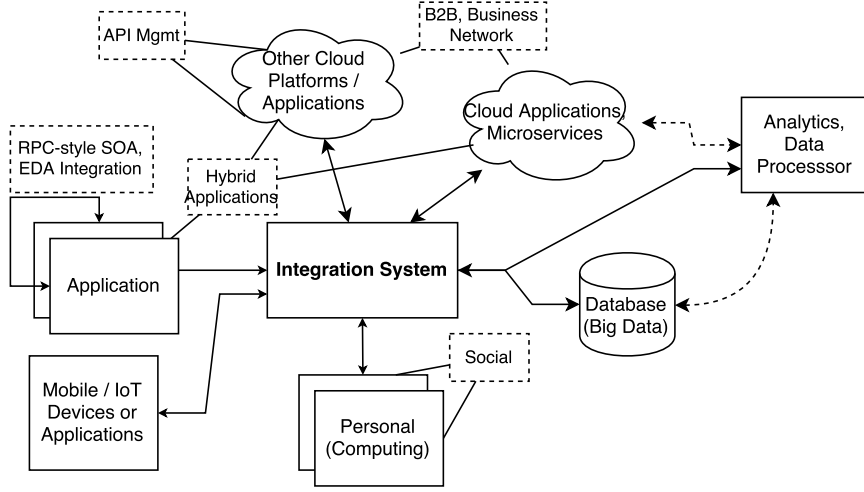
API Mgmt

B2B, Business Network

Other Cloud Platforms / Applications

Cloud Applications, Microservices

Analytics, Data Processsor

RPC-style SOA, EDA Integration

Hybrid Applications

Application

Integration System

Database (Big Data)

Social

Mobile / IoT Devices or Applications

Personal (Computing)